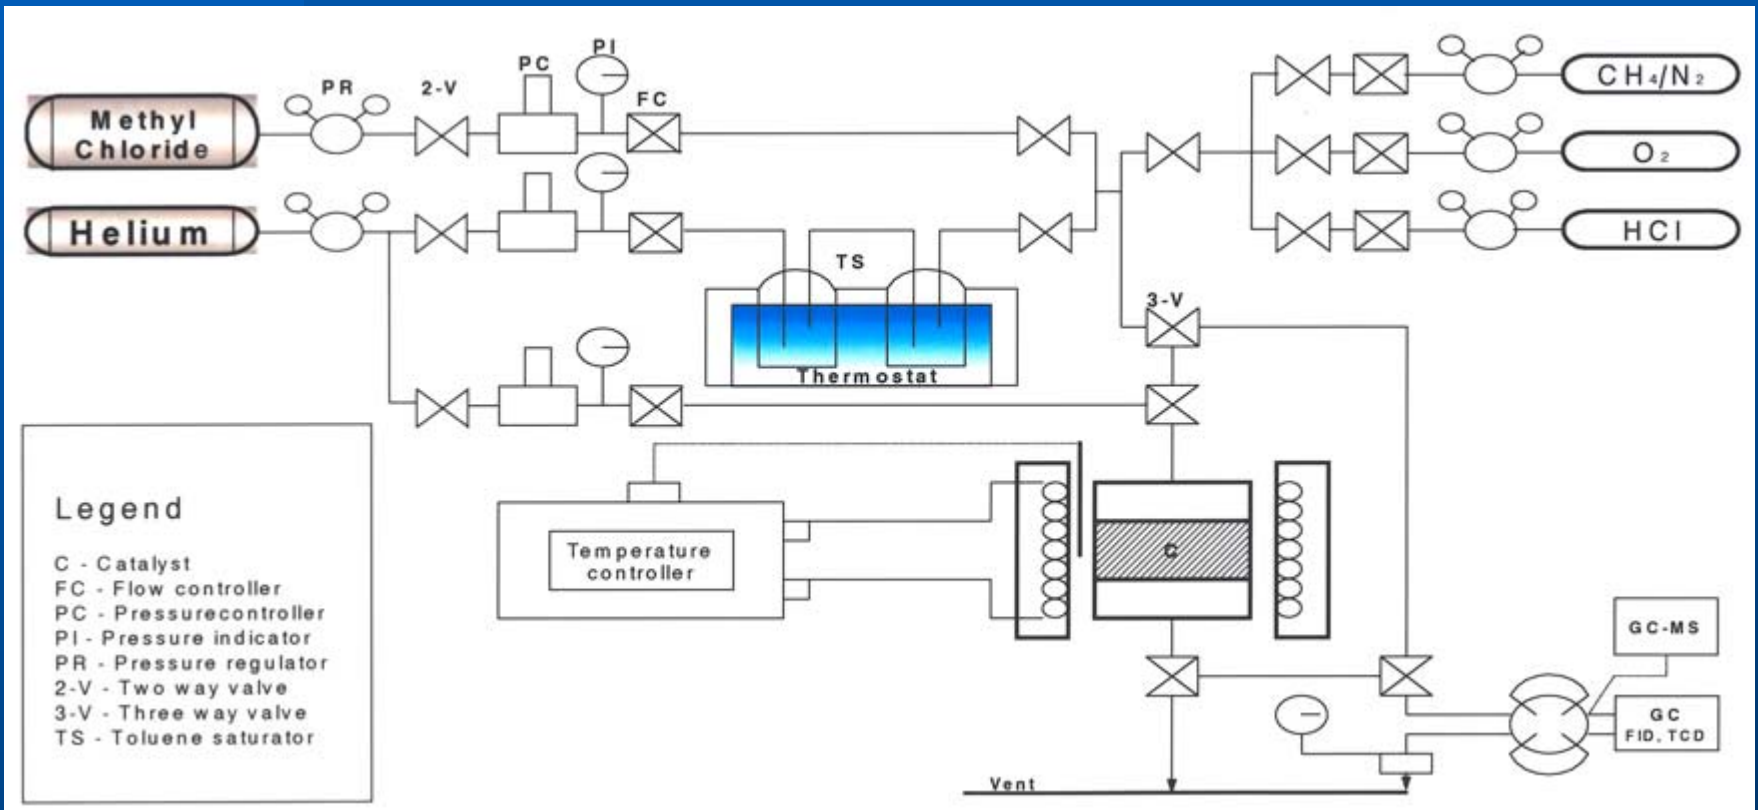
PR
2-V
PC
PI
FC
Methyl Chloride
Helium
$CH_4/N_2$
$O_2$
HCl
TS
Thermostat
3-V
Temperature controller
C
GC-MS
GC
FID, TCD
Vent

Legend

C - Catalyst
FC - Flow controller
PC - Pressurecontroller
PI - Pressure indicator
PR - Pressure regulator
2-V - Two way valve
3-V - Three way valve
TS - Toluene saturator